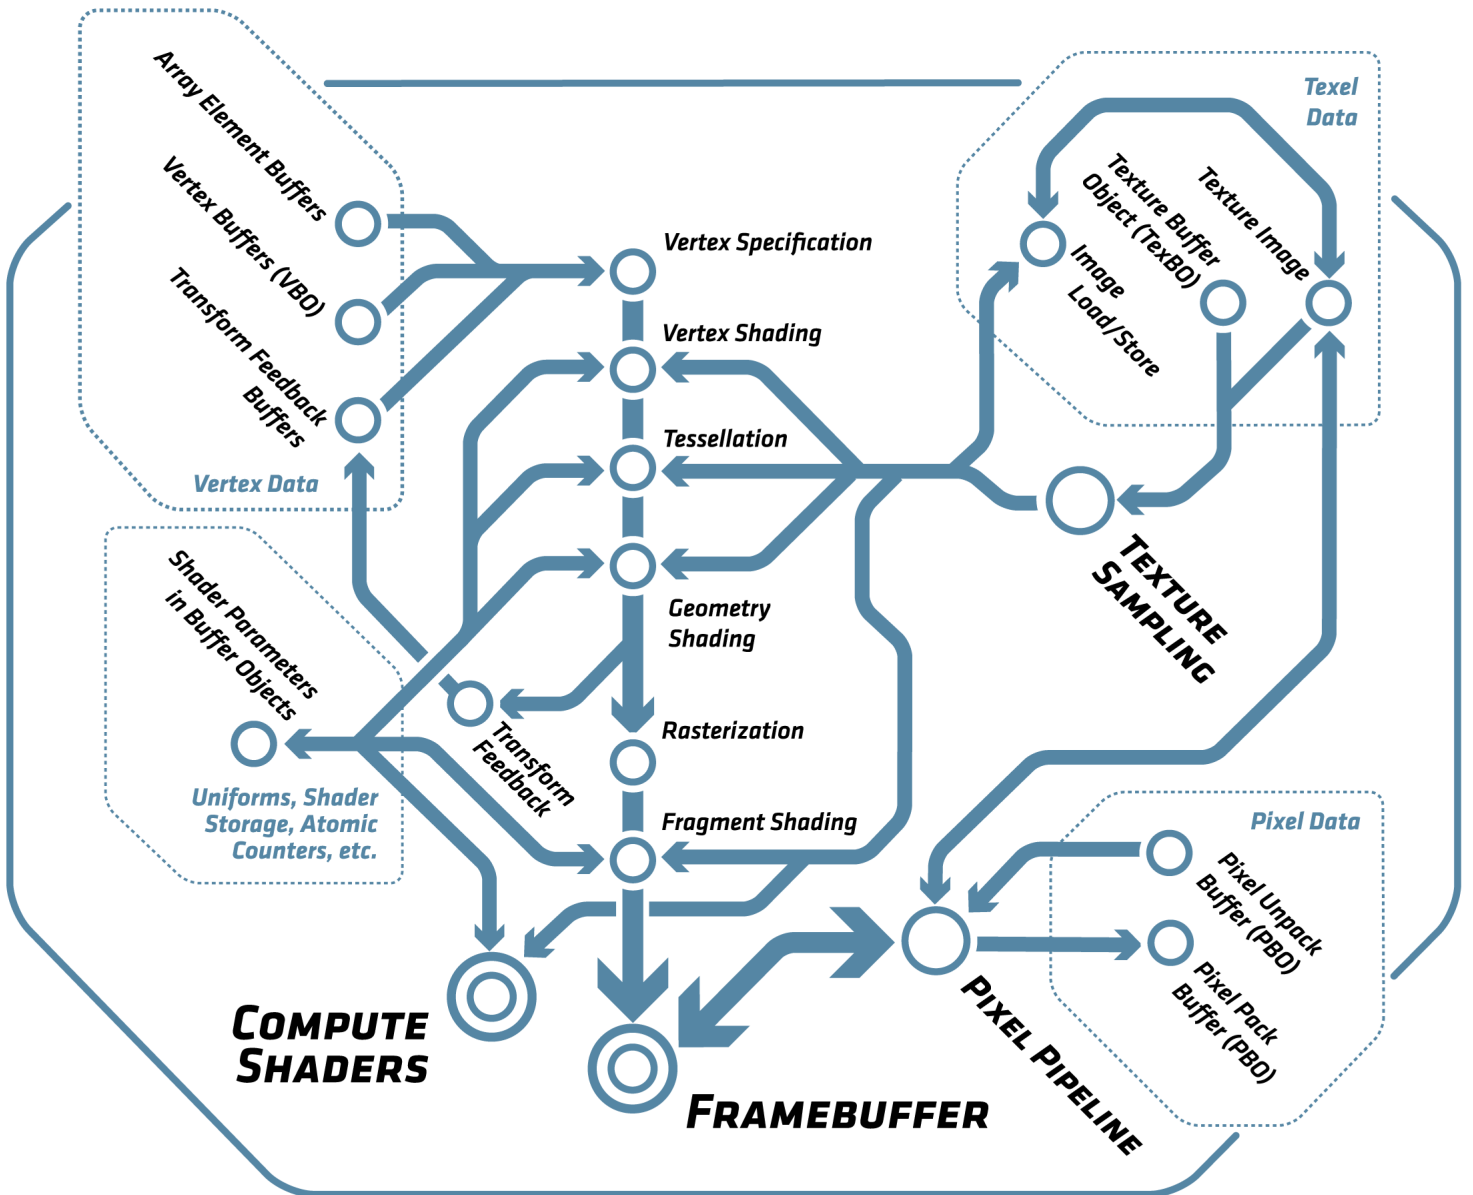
Array Element Buffers

Vertex Buffers (VBO)

Transform Feedback Buffers

Vertex Data

Vertex Specification

Vertex Shading

Tessellation

Geometry Shading

Rasterization

Fragment Shading

Texel Data

Texture Buffer Object (TexBO)

Texture Image

Image Load/Store

Texture Sampling

Shader Parameters in Buffer Objects

Uniforms, Shader Storage, Atomic Counters, etc.

Transform Feedback

Pixel Data

Pixel Unpack Buffer (PBO)

Pixel Pack Buffer (PBO)

Compute Shaders

Framebuffer

Pixel Pipeline